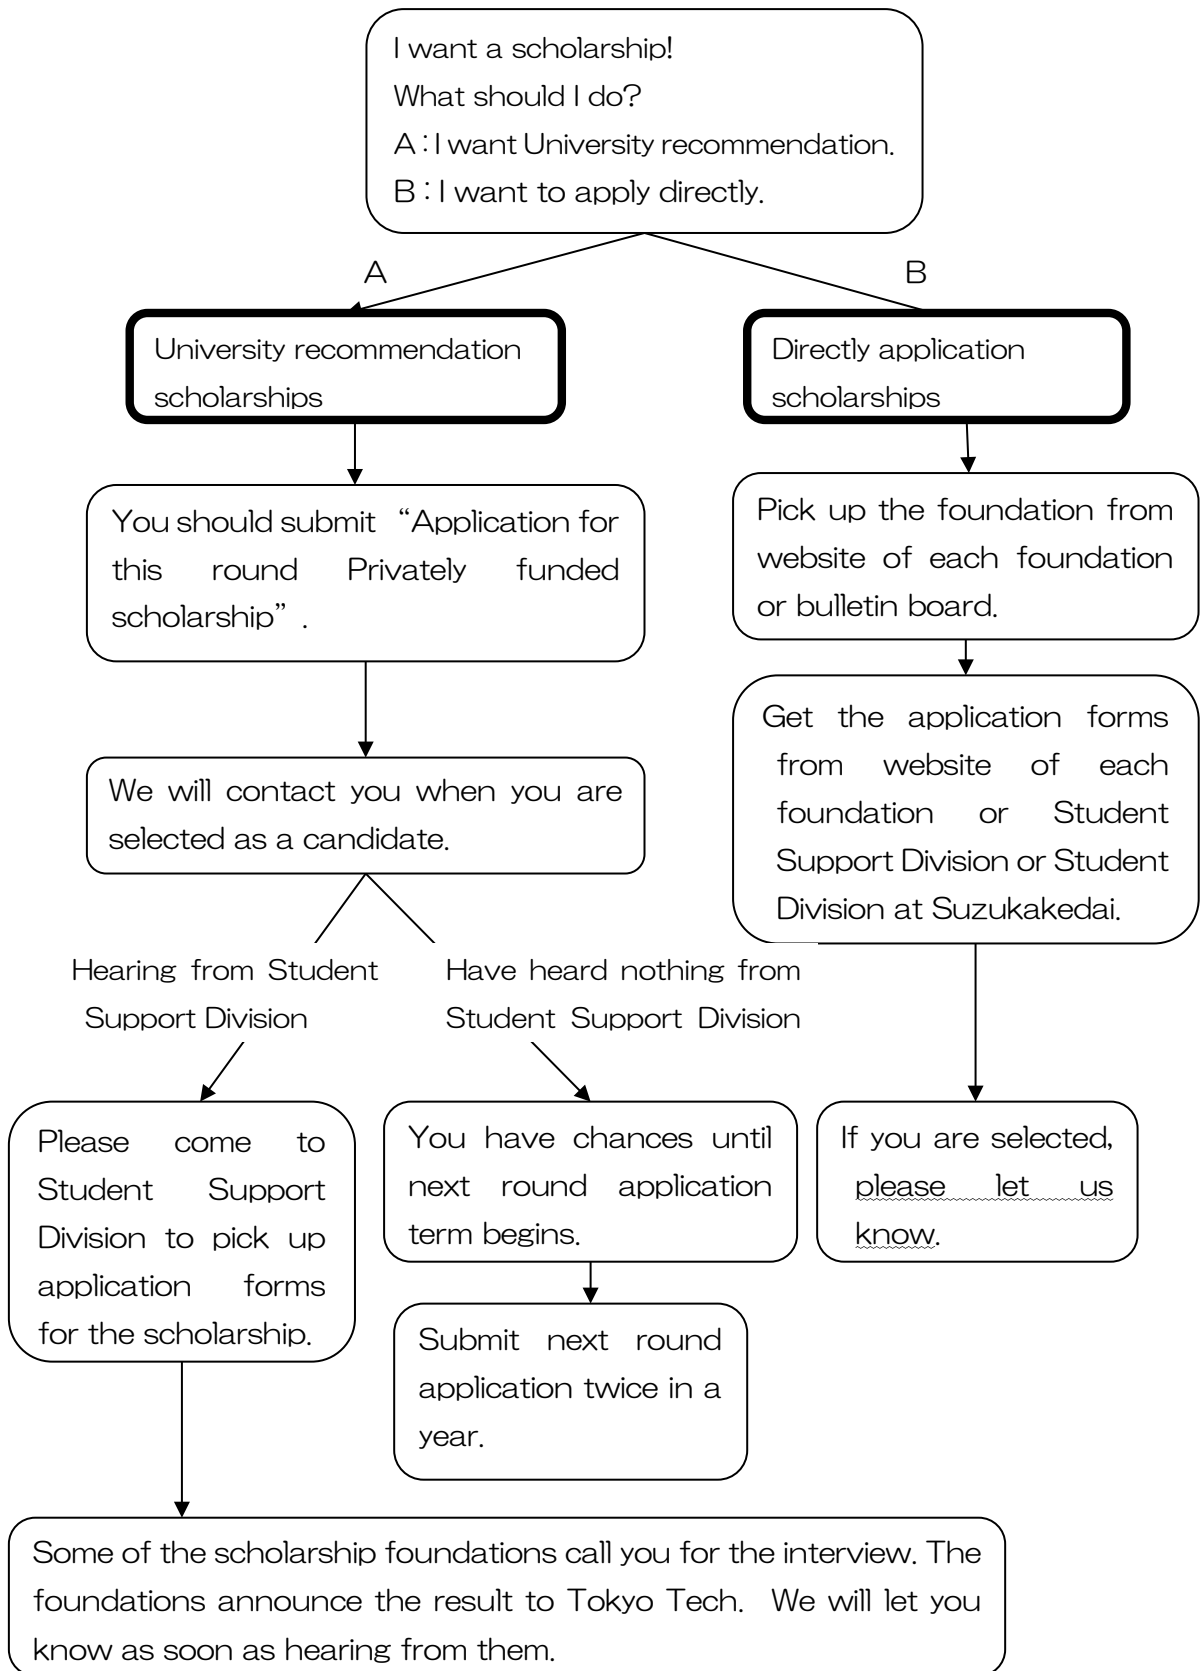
I want a scholarship!
What should I do?
A : I want University recommendation.
B : I want to apply directly.

A

B

University recommendation scholarships

Directly application scholarships

You should submit "Application for this round Privately funded scholarship".

Pick up the foundation from website of each foundation or bulletin board.

Get the application forms from website of each foundation or Student Support Division or Student Division at Suzukakedai.

We will contact you when you are selected as a candidate.

Hearing from Student Support Division

Have heard nothing from Student Support Division

Please come to Student Support Division to pick up application forms for the scholarship.

You have chances until next round application term begins.

If you are selected, please let us know.

Submit next round application twice in a year.

Some of the scholarship foundations call you for the interview. The foundations announce the result to Tokyo Tech. We will let you know as soon as hearing from them.